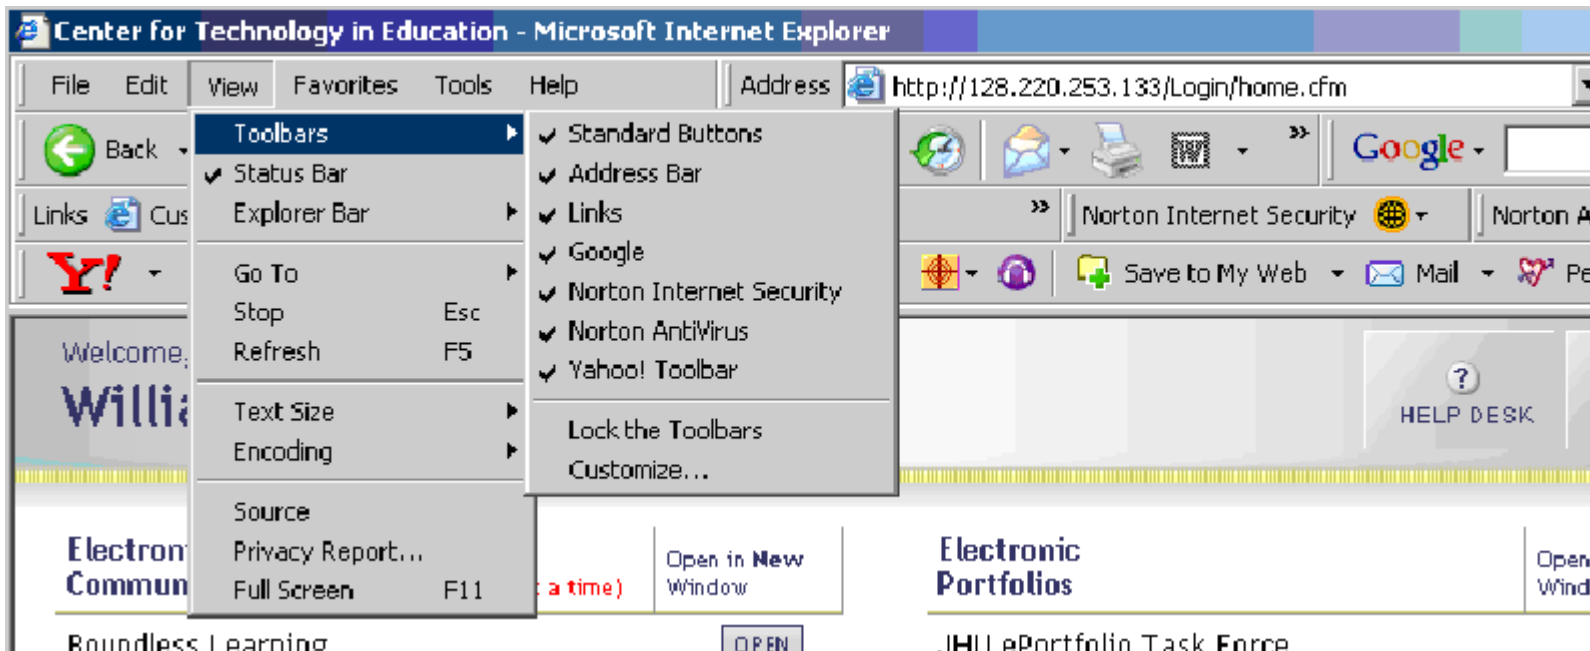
Center for Technology in Education - Microsoft Internet Explorer

File Edit View Favorites Tools Help

Address http://128.220.253.133/Login/home.cfm

Back

Google

Links Cus

Norton Internet Security

Norton A

Y!

Save to My Web

Mail

Pe

Toolbars
✔ Status Bar
Explorer Bar
Go To
Stop Esc
Refresh F5
Text Size
Encoding
Source
Privacy Report...
Full Screen F11

✔ Standard Buttons
✔ Address Bar
✔ Links
✔ Google
✔ Norton Internet Security
✔ Norton AntiVirus
✔ Yahoo! Toolbar
Lock the Toolbars
Customize...

Welcome,
Willi

HELP DESK

Electron
Commun

a time)

Open in New Window

Electronic Portfolios

Open Wind

Boundless Learning

OPEN

JHU ePortfolio Task Force